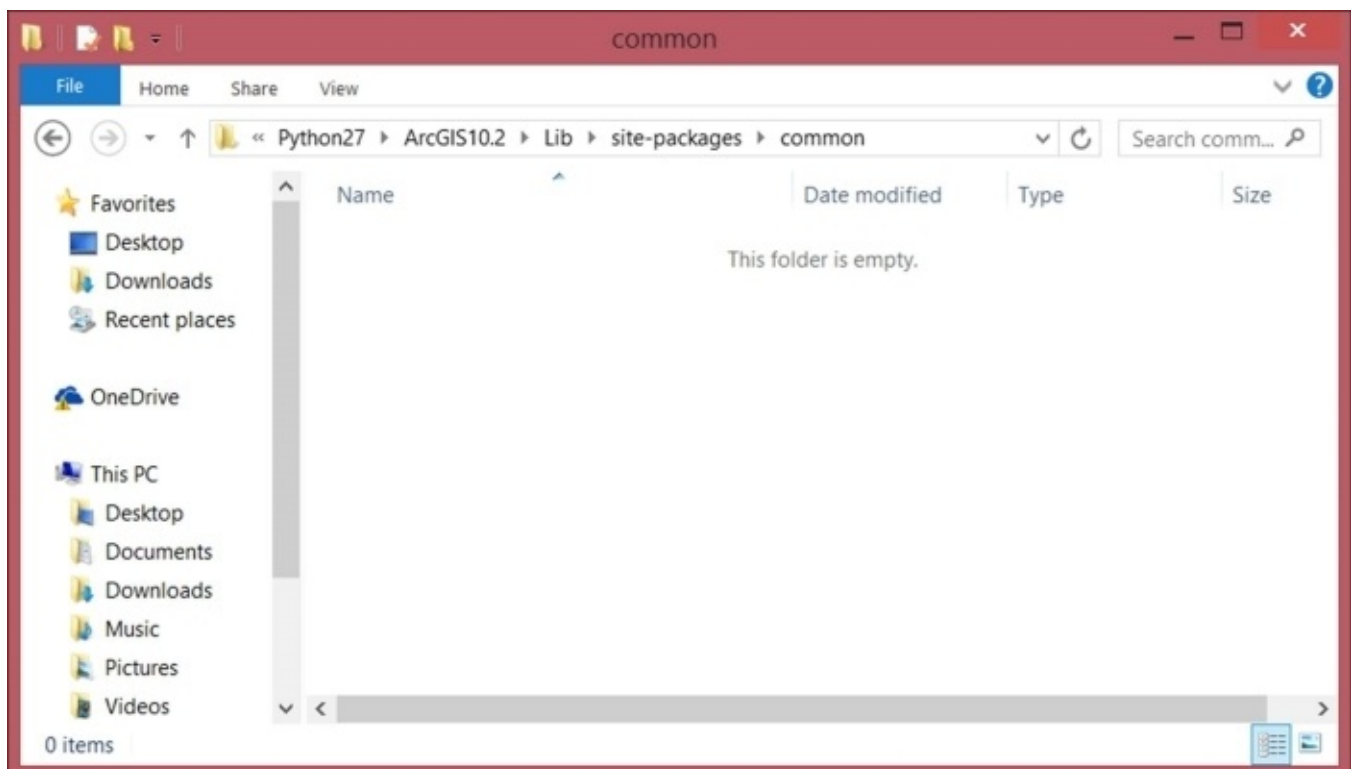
common

File
Home
Share
View

« Python27 ▸ ArcGIS10.2 ▸ Lib ▸ site-packages ▸ common

Search comm...

Favorites
Desktop
Downloads
Recent places

OneDrive

This PC
Desktop
Documents
Downloads
Music
Pictures
Videos

| Name | Date modified | Type | Size |
|---|---|---|---|

This folder is empty.

0 items